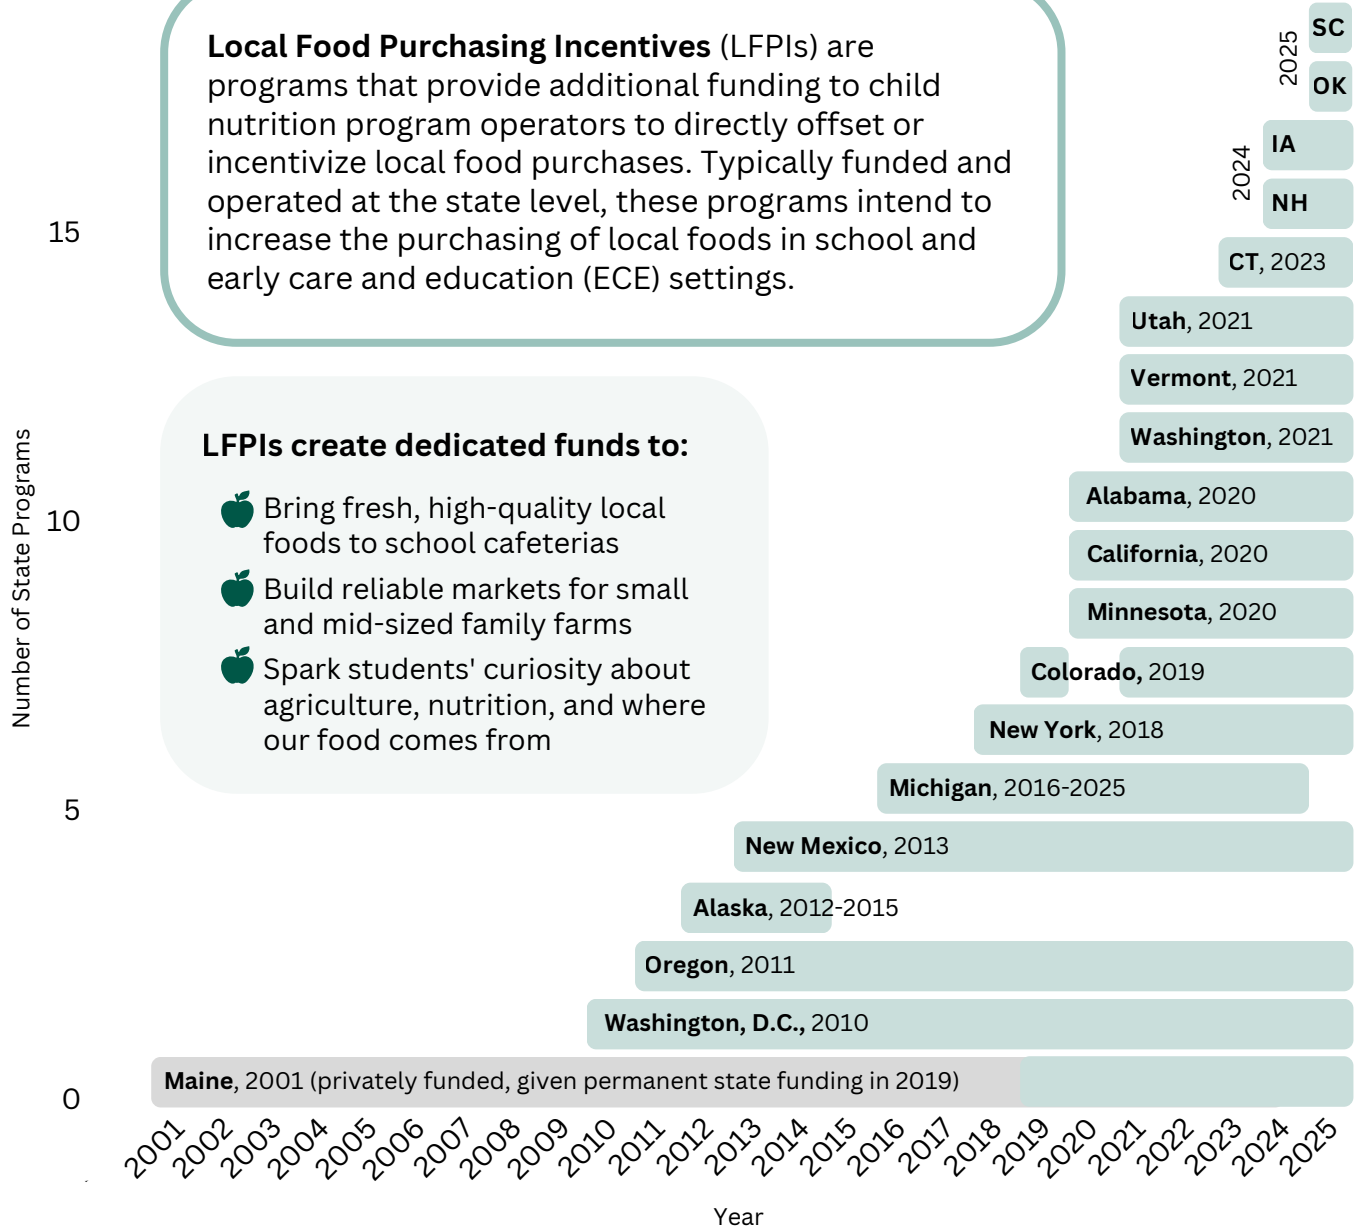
**Local Food Purchasing Incentives** (LFPIs) are programs that provide additional funding to child nutrition program operators to directly offset or incentivize local food purchases. Typically funded and operated at the state level, these programs intend to increase the purchasing of local foods in school and early care and education (ECE) settings.

**LFPIs create dedicated funds to:**

Bring fresh, high-quality local foods to school cafeterias

Build reliable markets for small and mid-sized family farms

Spark students' curiosity about agriculture, nutrition, and where our food comes from

2025 **SC**
**OK**
2024 **IA**
**NH**
**CT**, 2023
**Utah**, 2021
**Vermont**, 2021
**Washington**, 2021
**Alabama**, 2020
**California**, 2020
**Minnesota**, 2020
**Colorado,** 2019
**New York**, 2018
**Michigan**, 2016-2025
**New Mexico**, 2013
**Alaska**, 2012-2015
**Oregon**, 2011
**Washington, D.C.,** 2010
**Maine**, 2001 (privately funded, given permanent state funding in 2019)

Number of State Programs
15
10
5
0

2001 2002 2003 2004 2005 2006 2007 2008 2009 2010 2011 2012 2013 2014 2015 2016 2017 2018 2019 2020 2021 2022 2023 2024 2025

Year